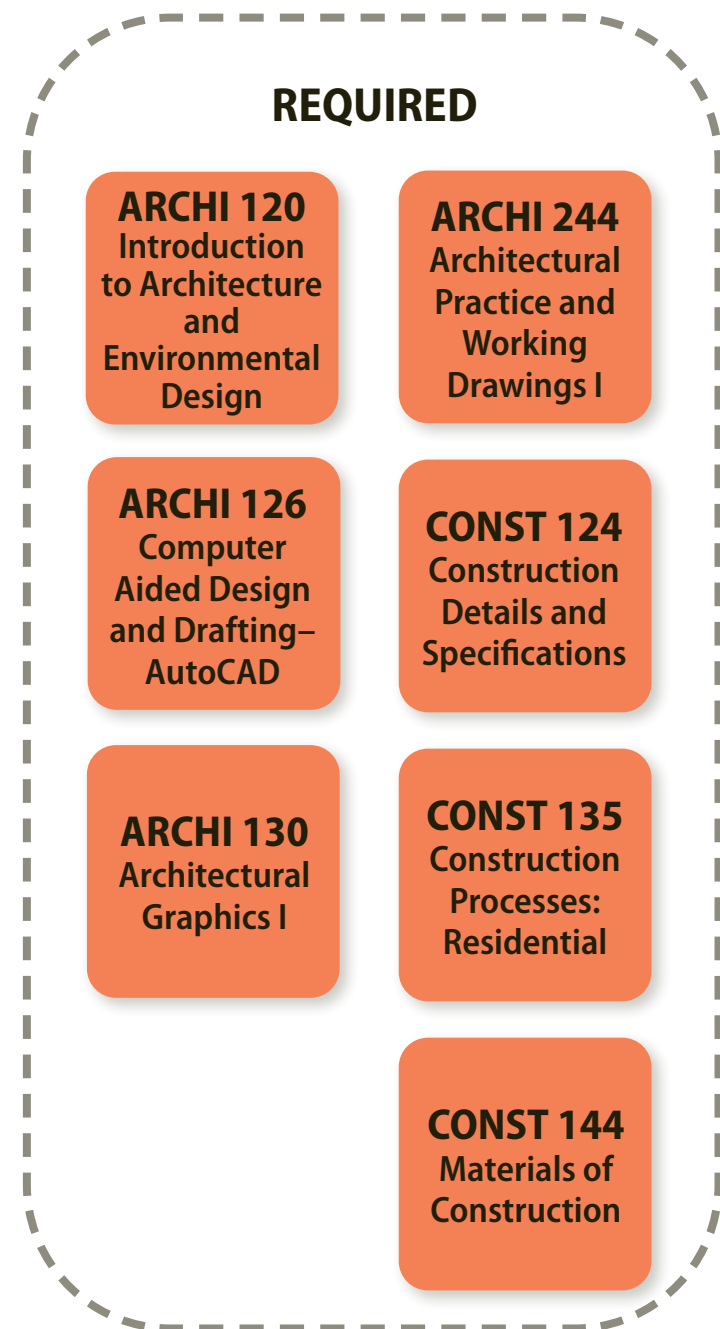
REQUIRED

ARCHI 120
Introduction to Architecture and Environmental Design

ARCHI 126
Computer Aided Design and Drafting–AutoCAD

ARCHI 130
Architectural Graphics I

ARCHI 244
Architectural Practice and Working Drawings I

CONST 124
Construction Details and Specifications

CONST 135
Construction Processes: Residential

CONST 144
Materials of Construction